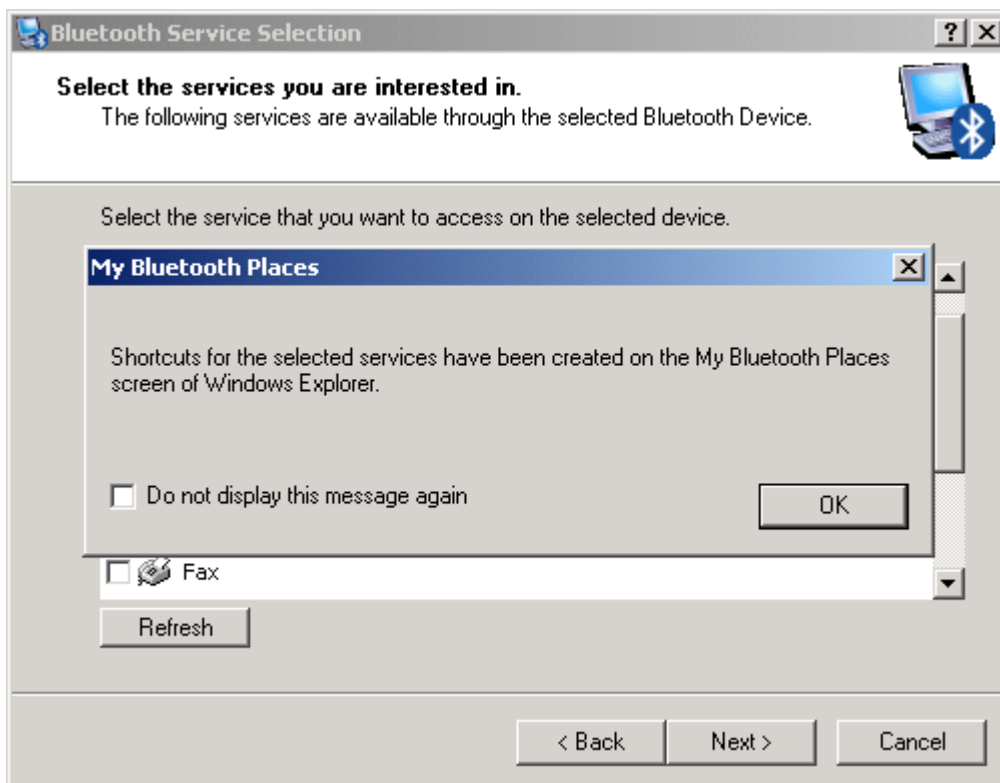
Bluetooth Service Selection

? X

Select the services you are interested in.
The following services are available through the selected Bluetooth Device.

Select the service that you want to access on the selected device.

My Bluetooth Places

X

Shortcuts for the selected services have been created on the My Bluetooth Places screen of Windows Explorer.

Do not display this message again

OK

Fax

Refresh

< Back

Next >

Cancel